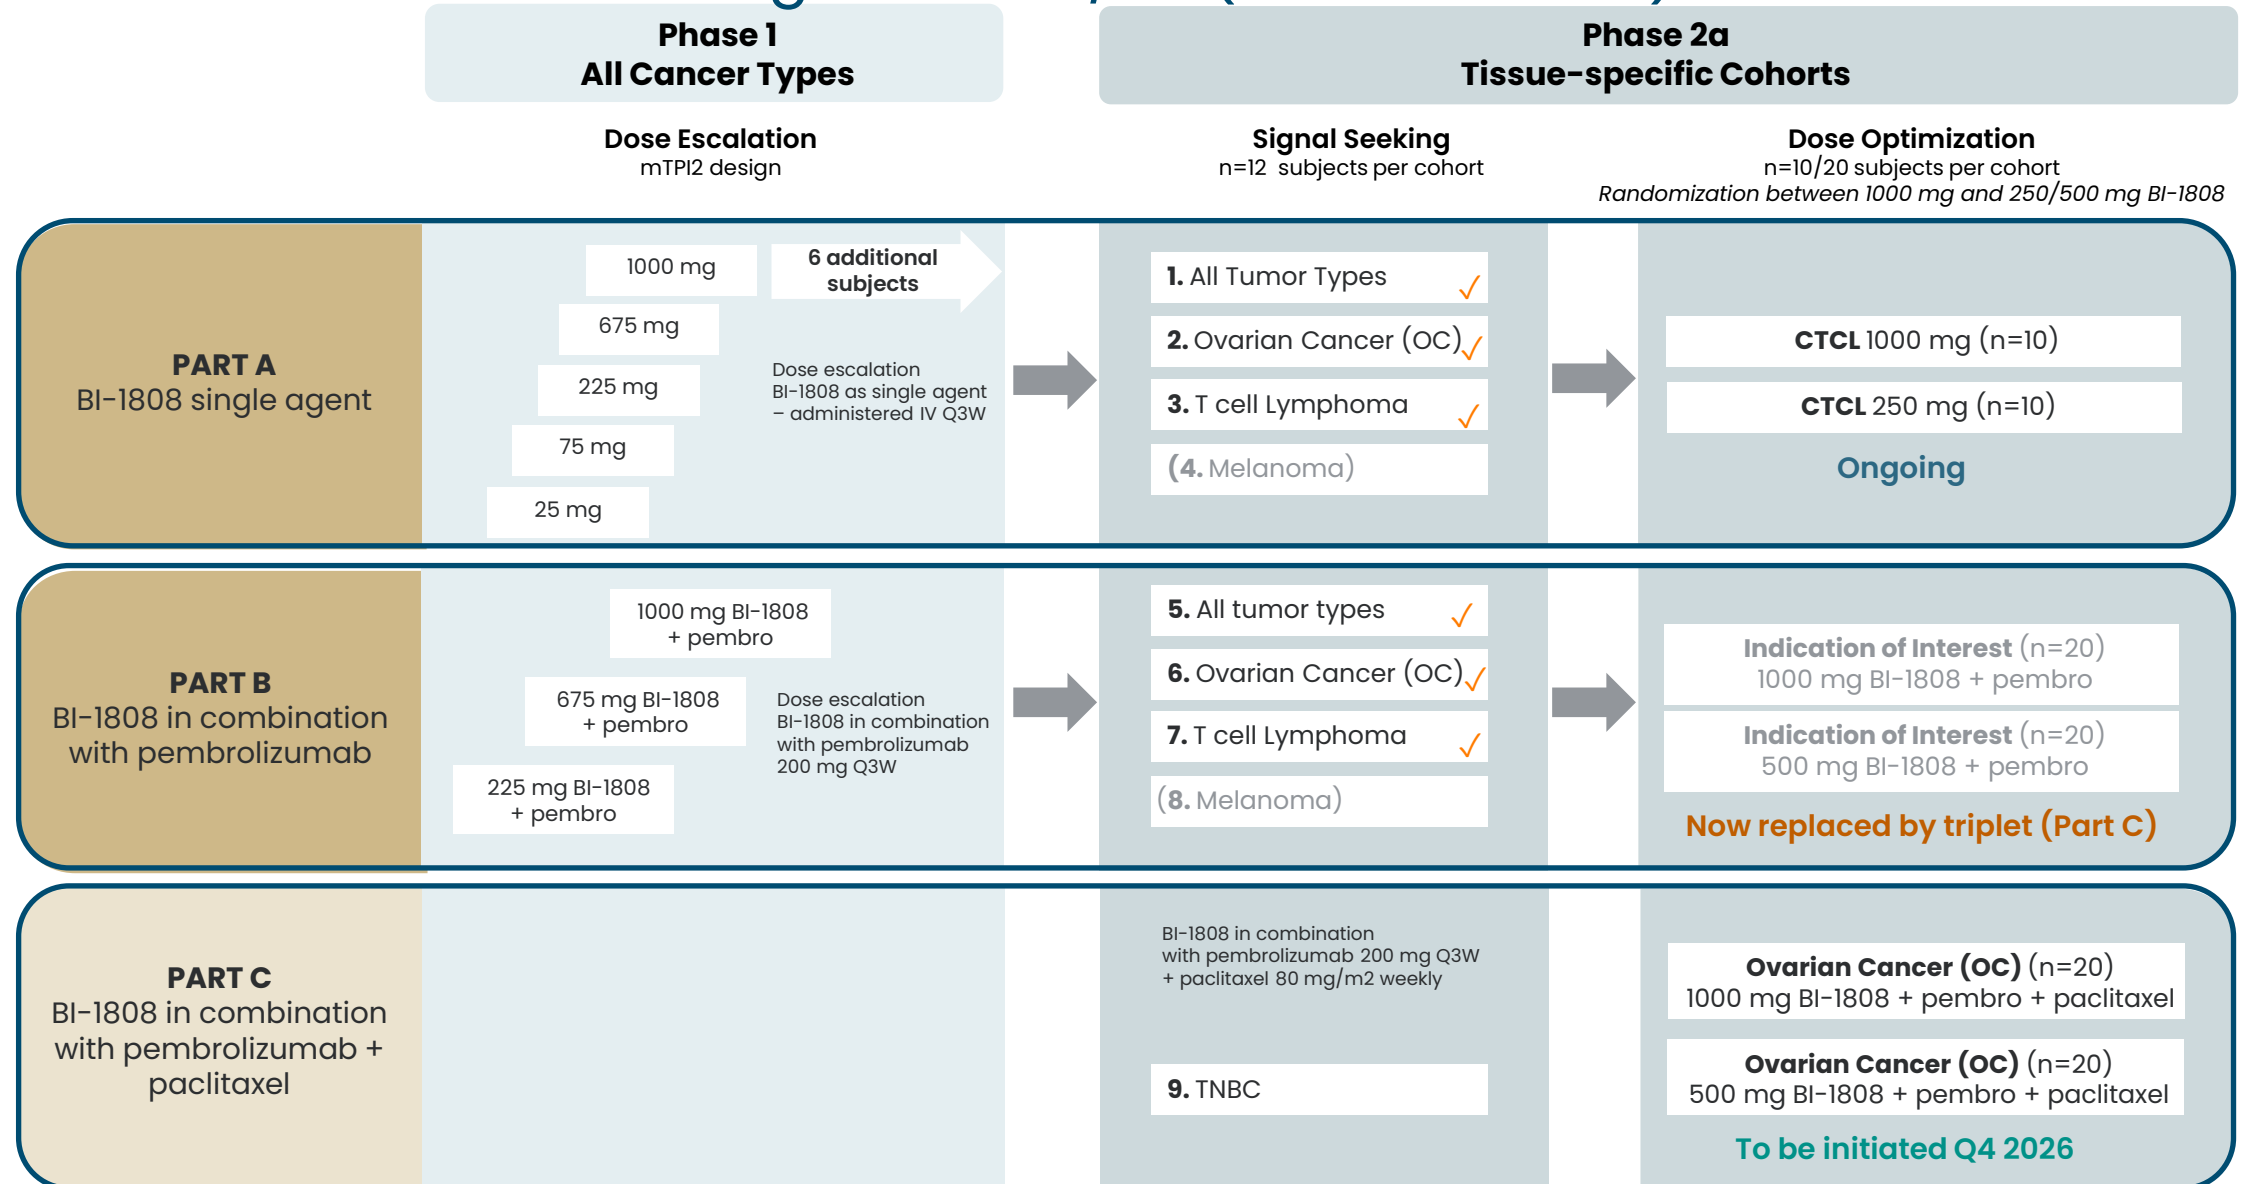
Phase 1
All Cancer Types

Phase 2a
Tissue-specific Cohorts

Dose Escalation
mTPI2 design

Signal Seeking
n=12 subjects per cohort

Dose Optimization
n=10/20 subjects per cohort
Randomization between 1000 mg and 250/500 mg BI-1808

PART A
BI-1808 single agent

1000 mg
6 additional subjects
675 mg
225 mg
75 mg
25 mg

Dose escalation
BI-1808 as single agent – administered IV Q3W

1. All Tumor Types ✓
2. Ovarian Cancer (OC) ✓
3. T cell Lymphoma ✓
(4. Melanoma)

CTCL 1000 mg (n=10)
CTCL 250 mg (n=10)
Ongoing

PART B
BI-1808 in combination with pembrolizumab

1000 mg BI-1808 + pembro
675 mg BI-1808 + pembro
225 mg BI-1808 + pembro

Dose escalation
BI-1808 in combination with pembrolizumab 200 mg Q3W

5. All tumor types ✓
6. Ovarian Cancer (OC) ✓
7. T cell Lymphoma ✓
(8. Melanoma)

Indication of Interest (n=20)
1000 mg BI-1808 + pembro
Indication of Interest (n=20)
500 mg BI-1808 + pembro
Now replaced by triplet (Part C)

PART C
BI-1808 in combination with pembrolizumab + paclitaxel

BI-1808 in combination with pembrolizumab 200 mg Q3W + paclitaxel 80 mg/m2 weekly

9. TNBC

Ovarian Cancer (OC) (n=20)
1000 mg BI-1808 + pembro + paclitaxel
Ovarian Cancer (OC) (n=20)
500 mg BI-1808 + pembro + paclitaxel
To be initiated Q4 2026